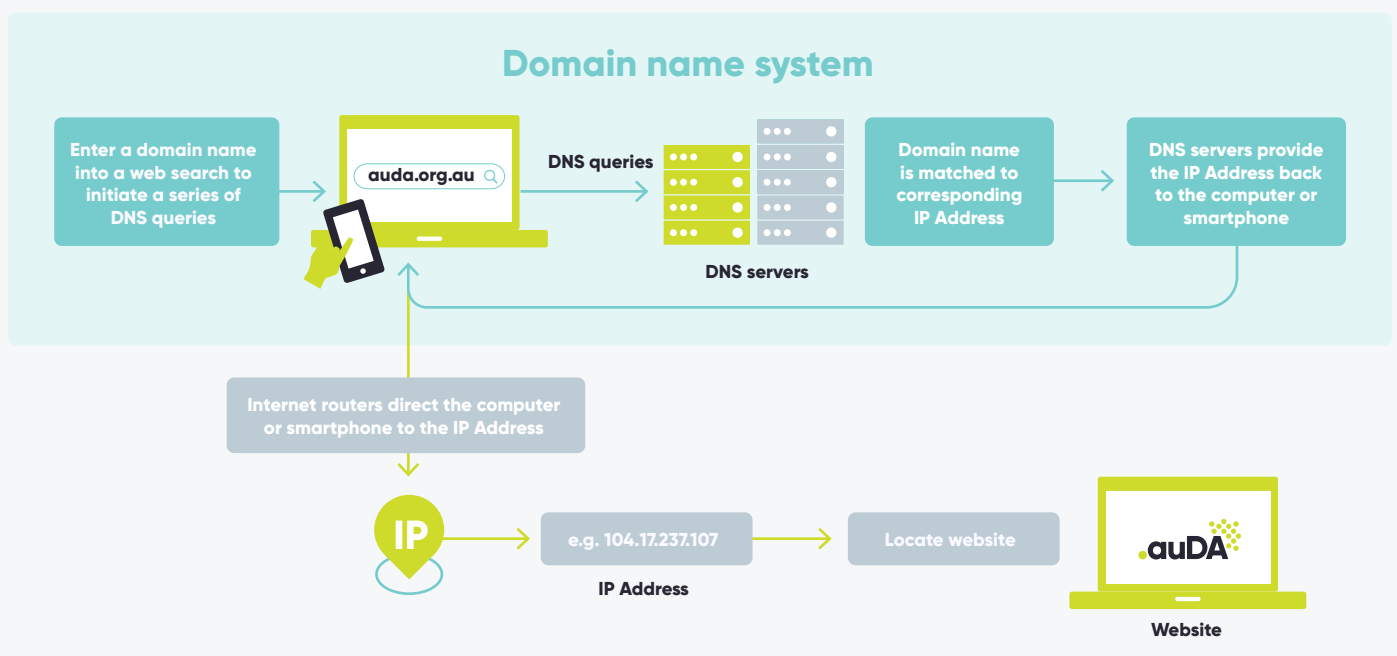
Domain name system

Enter a domain name into a web search to initiate a series of DNS queries

auda.org.au

DNS queries

DNS servers

Domain name is matched to corresponding IP Address

DNS servers provide the IP Address back to the computer or smartphone

Internet routers direct the computer or smartphone to the IP Address

IP

e.g. 104.17.237.107

IP Address

Locate website

.auDA

Website